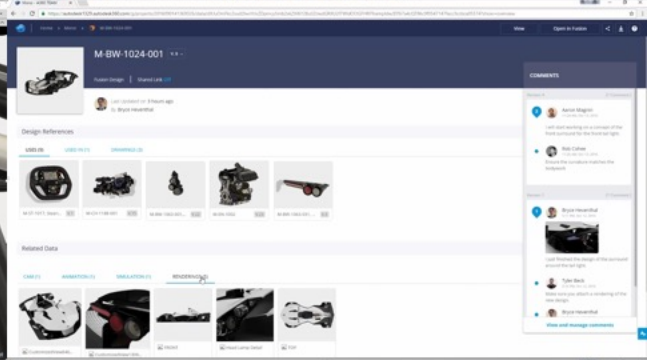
M-BW-1024-001

Fusion Design | Shared Link

Last Updated on 3 hours ago
By Bryce Heventhal

View

Open in Fusion

Design References

USES (4)

USED IN (1)

DRAWINGS (2)

Related Data

CAM (1)

ANIMATION (1)

SIMULATION (1)

RENDERINGS (5)

COMMENTS

Aaron Wagner

Rob Cohee

Bryce Heventhal

Tyler Beck

Bryce Heventhal

View and manage comments